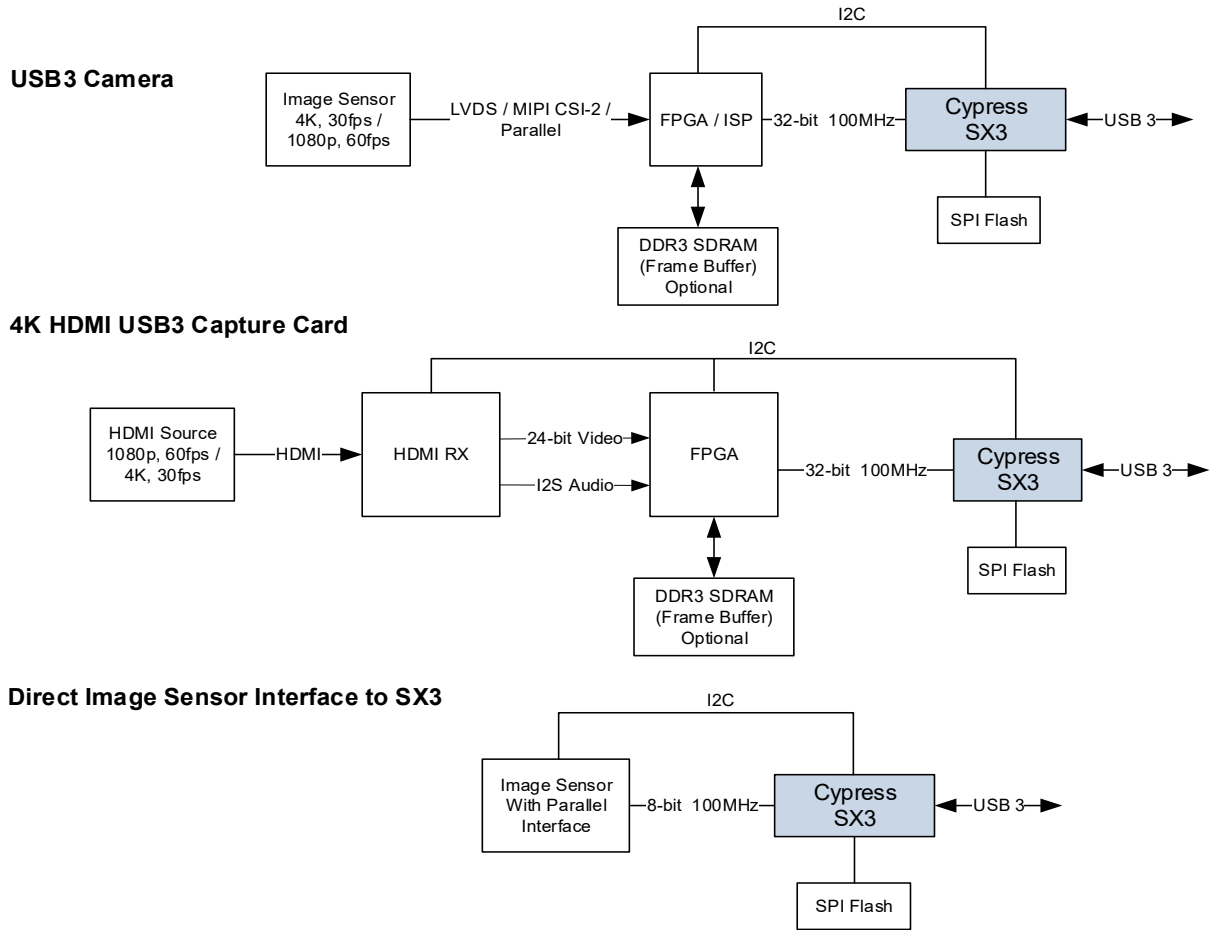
USB3 Camera

I2C

Image Sensor 4K, 30fps / 1080p, 60fps

LVDS / MIPI CSI-2 / Parallel

FPGA / ISP

32-bit 100MHz

Cypress SX3

USB 3

SPI Flash

DDR3 SDRAM (Frame Buffer) Optional

4K HDMI USB3 Capture Card

I2C

HDMI Source 1080p, 60fps / 4K, 30fps

HDMI

HDMI RX

24-bit Video

I2S Audio

FPGA

32-bit 100MHz

Cypress SX3

USB 3

SPI Flash

DDR3 SDRAM (Frame Buffer) Optional

Direct Image Sensor Interface to SX3

I2C

Image Sensor With Parallel Interface

8-bit 100MHz

Cypress SX3

USB 3

SPI Flash